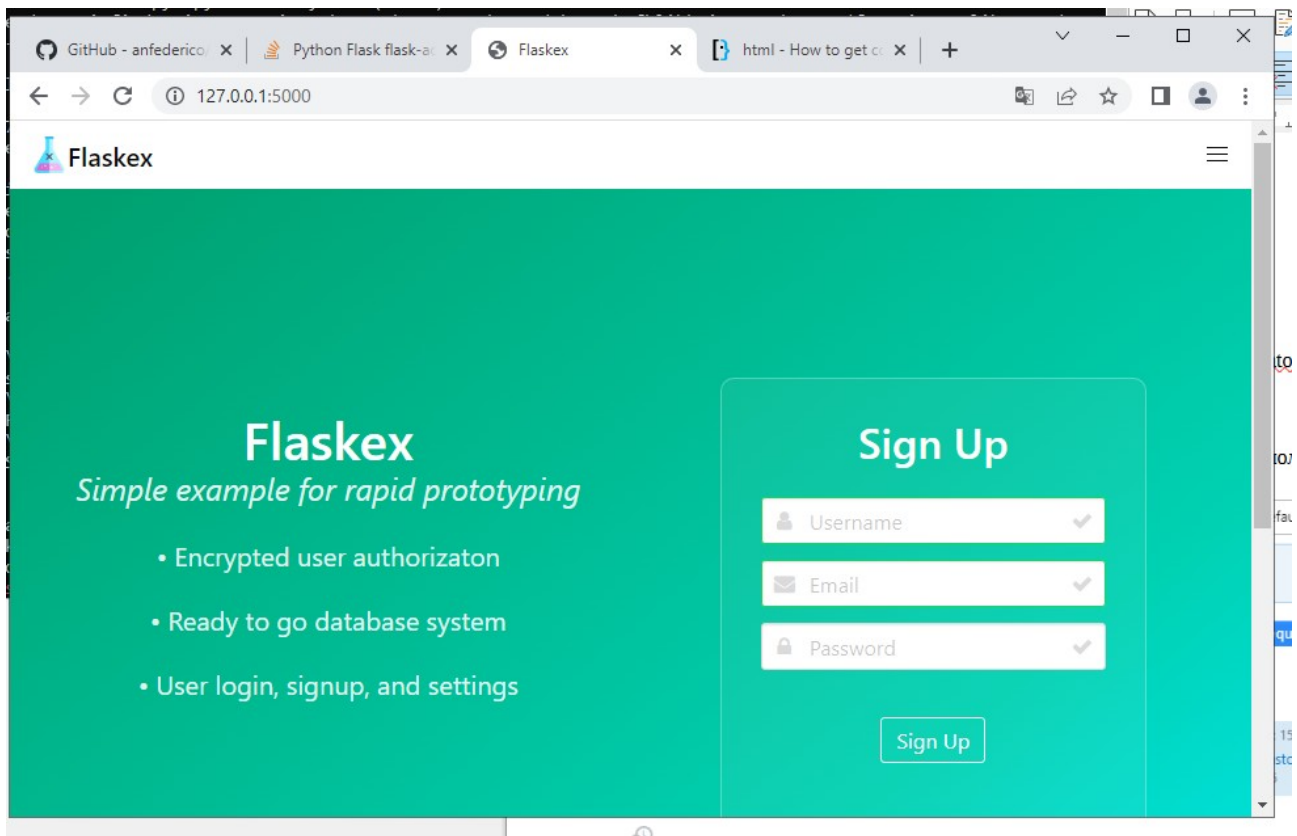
GitHub - anfederico
Python Flask flask-a
Flaskex
html - How to get c

127.0.0.1:5000

Flaskex

Flaskex
Simple example for rapid prototyping

• Encrypted user authorizaton

• Ready to go database system

• User login, signup, and settings

Sign Up

Username

Email

Password

Sign Up